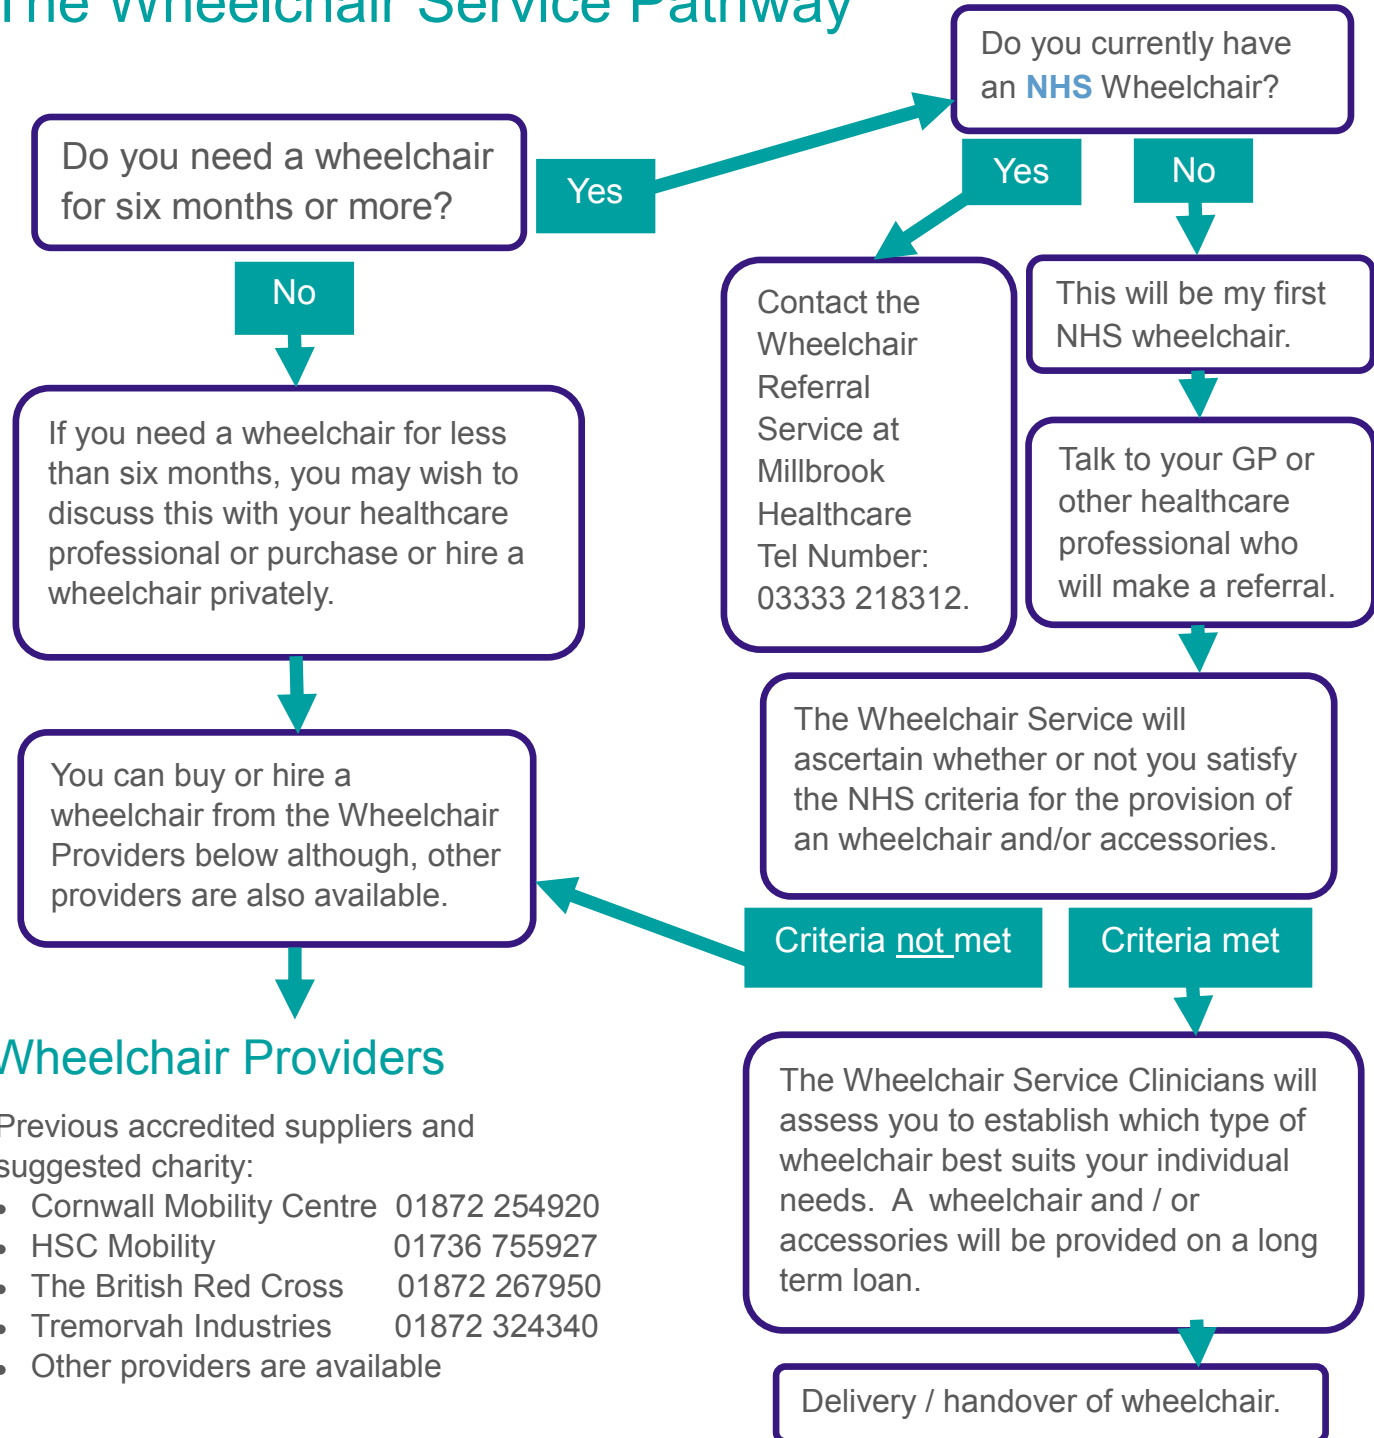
The Wheelchair Service Pathway

Do you need a wheelchair for six months or more?

Yes

Do you currently have an NHS Wheelchair?

Yes

No

No

Contact the Wheelchair Referral Service at Millbrook Healthcare Tel Number: 03333 218312.

This will be my first NHS wheelchair.

Talk to your GP or other healthcare professional who will make a referral.

If you need a wheelchair for less than six months, you may wish to discuss this with your healthcare professional or purchase or hire a wheelchair privately.

The Wheelchair Service will ascertain whether or not you satisfy the NHS criteria for the provision of an wheelchair and/or accessories.

You can buy or hire a wheelchair from the Wheelchair Providers below although, other providers are also available.

Criteria not met

Criteria met

Wheelchair Providers

Previous accredited suppliers and suggested charity:
- Cornwall Mobility Centre 01872 254920
- HSC Mobility 01736 755927
- The British Red Cross 01872 267950
- Tremorvah Industries 01872 324340
- Other providers are available

The Wheelchair Service Clinicians will assess you to establish which type of wheelchair best suits your individual needs. A wheelchair and / or accessories will be provided on a long term loan.

Delivery / handover of wheelchair.